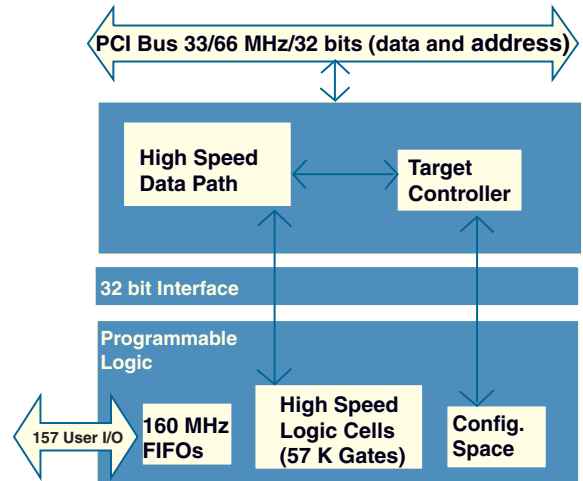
PCI Bus 33/66 MHz/32 bits (data and address)

High Speed Data Path

Target Controller

32 bit Interface

Programmable Logic

157 User I/O

160 MHz FIFOs

High Speed Logic Cells (57 K Gates)

Config. Space